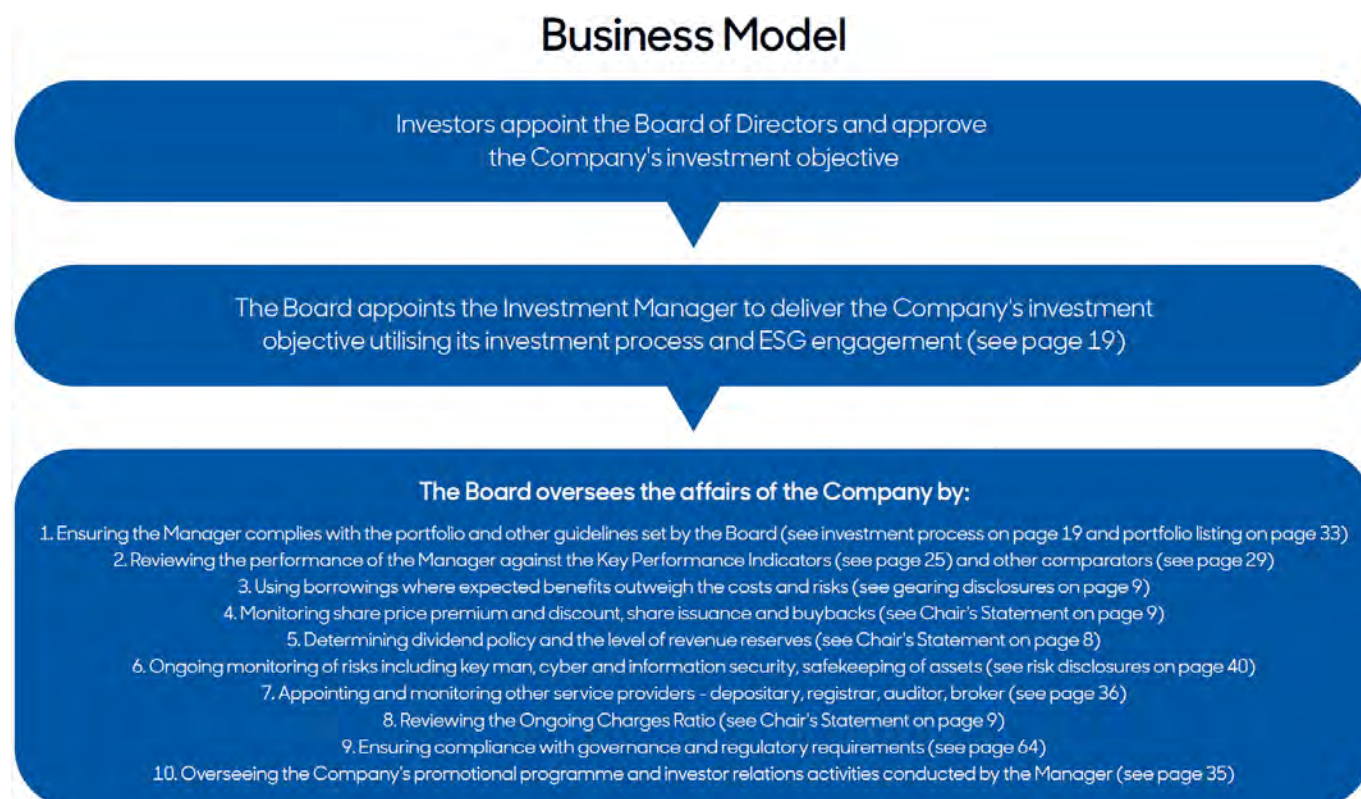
Business Model

Investors appoint the Board of Directors and approve the Company's investment objective

The Board appoints the Investment Manager to deliver the Company's investment objective utilising its investment process and ESG engagement (see page 19)

The Board oversees the affairs of the Company by:

1. Ensuring the Manager complies with the portfolio and other guidelines set by the Board (see investment process on page 19 and portfolio listing on page 33)
2. Reviewing the performance of the Manager against the Key Performance Indicators (see page 25) and other comparators (see page 29)
3. Using borrowings where expected benefits outweigh the costs and risks (see gearing disclosures on page 9)
4. Monitoring share price premium and discount, share issuance and buybacks (see Chair's Statement on page 9)
5. Determining dividend policy and the level of revenue reserves (see Chair's Statement on page 8)
6. Ongoing monitoring of risks including key man, cyber and information security, safekeeping of assets (see risk disclosures on page 40)
7. Appointing and monitoring other service providers - depositary, registrar, auditor, broker (see page 36)
8. Reviewing the Ongoing Charges Ratio (see Chair's Statement on page 9)
9. Ensuring compliance with governance and regulatory requirements (see page 64)
10. Overseeing the Company's promotional programme and investor relations activities conducted by the Manager (see page 35)